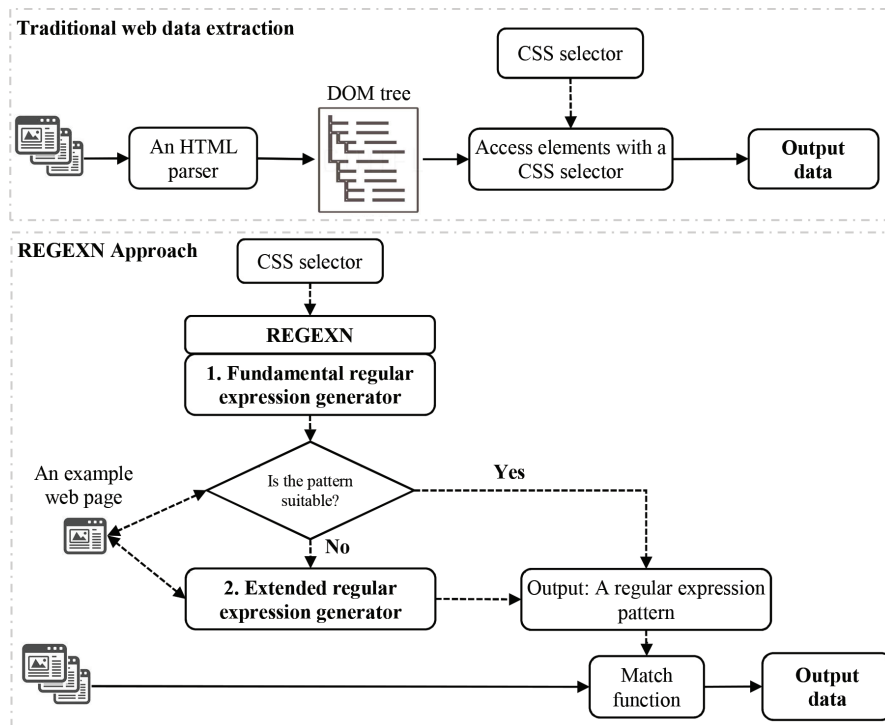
Traditional web data extraction

CSS selector

DOM tree

An HTML parser

Access elements with a CSS selector

Output data

REGEXN Approach

CSS selector

REGEXN

1. Fundamental regular expression generator

An example web page

Is the pattern suitable?

Yes

No

2. Extended regular expression generator

Output: A regular expression pattern

Match function

Output data